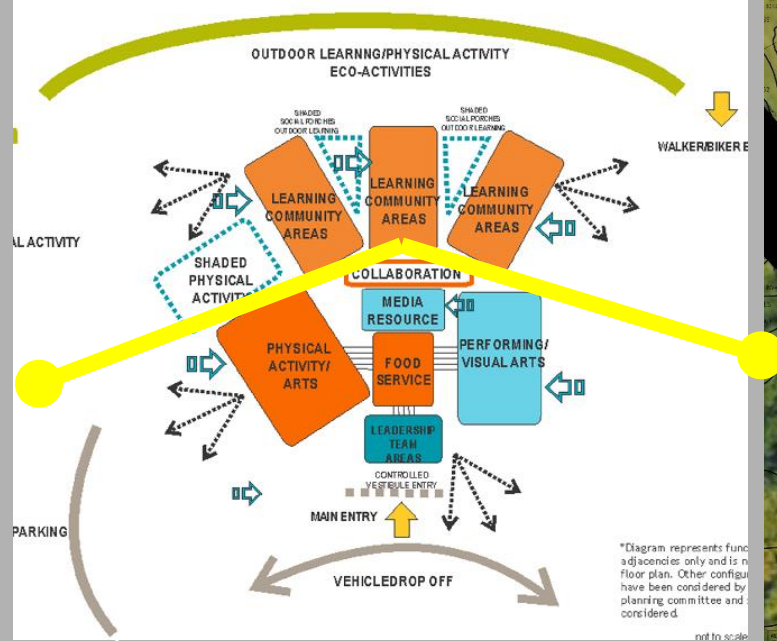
OUTDOOR LEARNING/PHYSICAL ACTIVITY
ECO-ACTIVITIES

SHADED
SOCIAL PORCHES
OUTDOOR LEARNING

SHADED
SOCIAL PORCHES
OUTDOOR LEARNING

WALKER/BIKER E

AL ACTIVITY

LEARNING COMMUNITY AREAS

LEARNING COMMUNITY AREAS

LEARNING COMMUNITY AREAS

SHADED PHYSICAL ACTIVITY

COLLABORATION

MEDIA RESOURCE

PHYSICAL ACTIVITY/ ARTS

FOOD SERVICE

PERFORMING/ VISUAL ARTS

LEADERSHIP TEAM AREAS

CONTROLLED
VESTIBULE ENTRY

PARKING

MAIN ENTRY

VEHICLEDROP OFF

*Diagram represents func adjacencies only and is n floor plan. Other configu have been considered by planning committee and considered.

not to scale